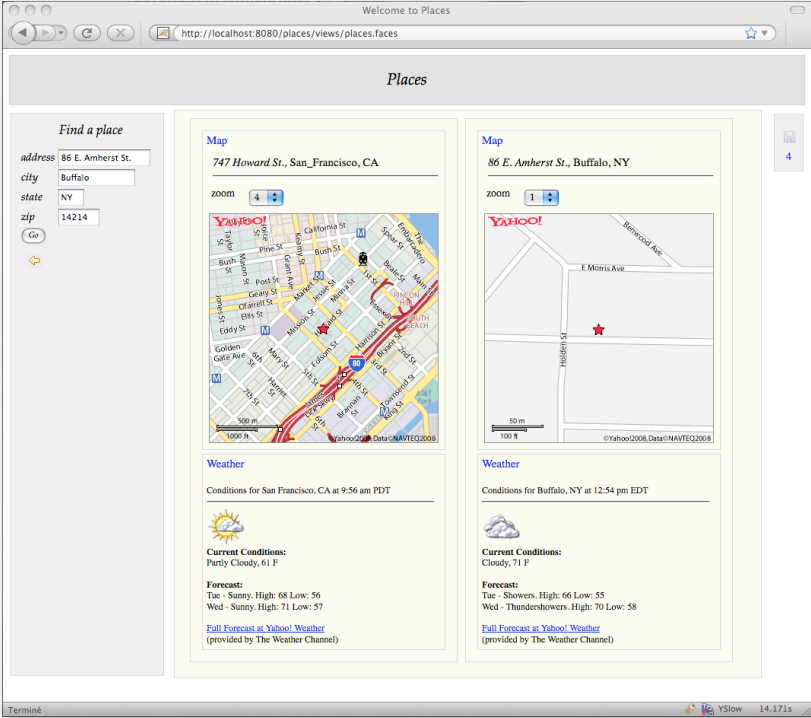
Welcome to Places

http://localhost:8080/places/views/places.faces

Places

Find a place

address 86 E. Amherst St.
city Buffalo
state NY
zip 14214
Go

Map

747 Howard St., San_Francisco, CA

zoom 4

YAHOO!

California St
Bush St
Pine St
Post St
Geary St
O'farrell St
Ellis St
Eddy St
Golden Gate Ave
Market St
Mission St
Howard St
Folsom St
Harrison St
Bryant St
Brannan St
Townsend St
King St
Beale St
Main St
Embarcadero
1st St
2nd St
3rd St
4th St
5th St
6th St
7th St
Taylor St
Mason St
Jones St
Kearny St
Grant Ave
Stockton St
Rincon Hill
South Beach
80

500 m
1000 ft
©Yahoo!2008,Data©NAVTEQ2008

Map

86 E. Amherst St., Buffalo, NY

zoom 1

YAHOO!

Benwood Ave
E Morris Ave
Holden St

50 m
100 ft
©Yahoo!2008,Data©NAVTEQ2008

4

Weather

Conditions for San Francisco, CA at 9:56 am PDT

Current Conditions:
Partly Cloudy, 61 F

Forecast:
Tue - Sunny. High: 68 Low: 56
Wed - Sunny. High: 71 Low: 57

Full Forecast at Yahoo! Weather
(provided by The Weather Channel)

Weather

Conditions for Buffalo, NY at 12:54 pm EDT

Current Conditions:
Cloudy, 71 F

Forecast:
Tue - Showers. High: 66 Low: 55
Wed - Thundershowers. High: 70 Low: 58

Full Forecast at Yahoo! Weather
(provided by The Weather Channel)

Terminé
YSlow 14.171s